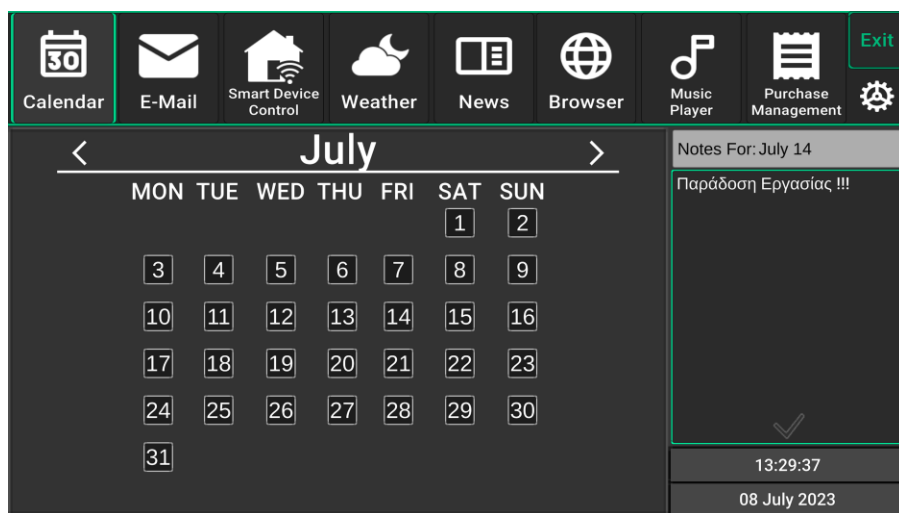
30
Calendar
E-Mail
Smart Device Control
Weather
News
Browser
Music Player
Purchase Management
Exit

<
July
>

| MON | TUE | WED | THU | FRI | SAT | SUN |
|---|---|---|---|---|---|---|
| | | | | | 1 | 2 |
| 3 | 4 | 5 | 6 | 7 | 8 | 9 |
| 10 | 11 | 12 | 13 | 14 | 15 | 16 |
| 17 | 18 | 19 | 20 | 21 | 22 | 23 |
| 24 | 25 | 26 | 27 | 28 | 29 | 30 |
| 31 | | | | | | |

Notes For: July 14
Παράδοση Εργασίας !!!

13:29:37
08 July 2023